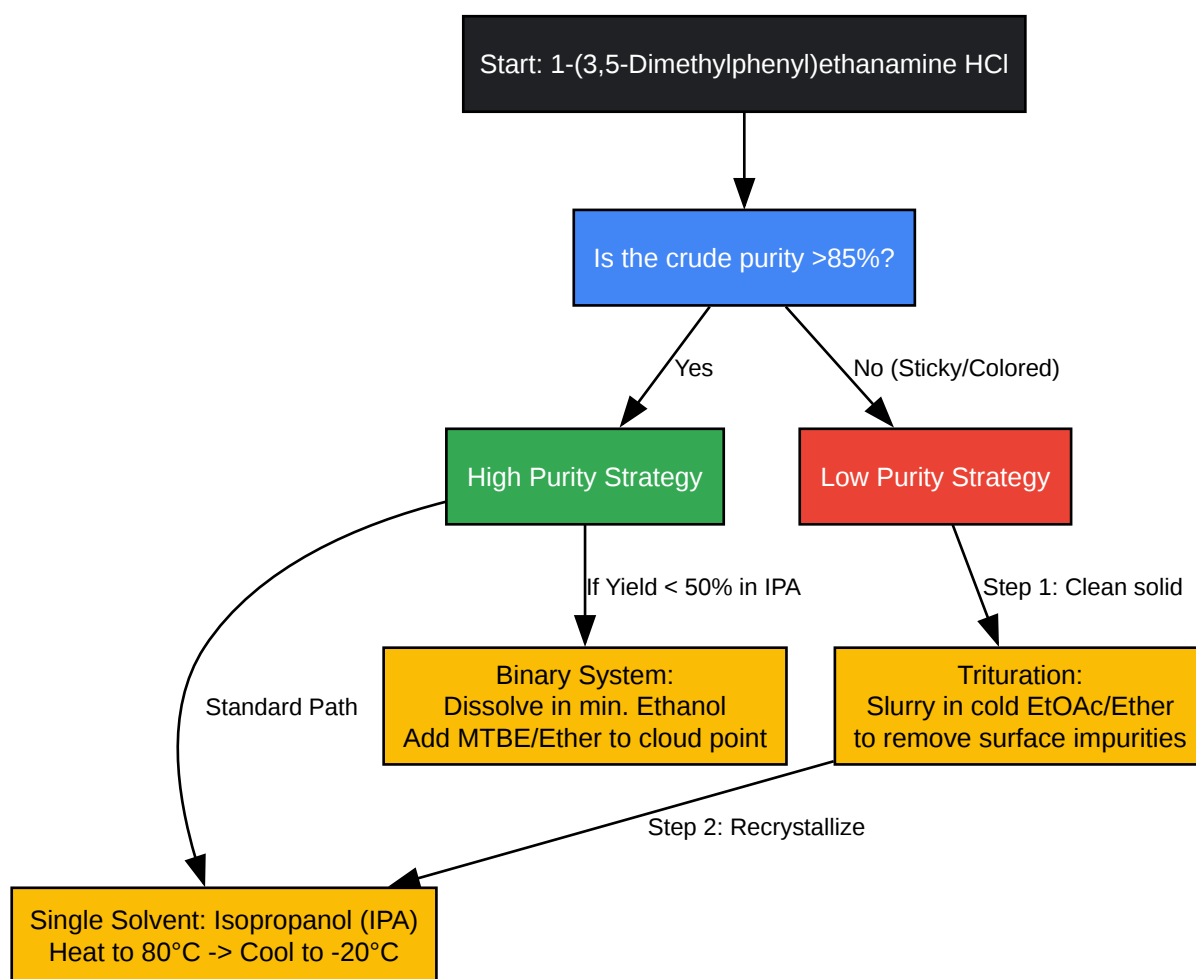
Start: 1-(3,5-Dimethylphenyl)ethanamine HCl

Is the crude purity >85%?

Yes

No (Sticky/Colored)

High Purity Strategy

Low Purity Strategy

Standard Path

If Yield < 50% in IPA

Step 1: Clean solid

Binary System:
Dissolve in min. Ethanol
Add MTBE/Ether to cloud point

Trituration:
Slurry in cold EtOAc/Ether
to remove surface impurities

Step 2: Recrystallize

Single Solvent: Isopropanol (IPA)
Heat to 80°C -> Cool to -20°C